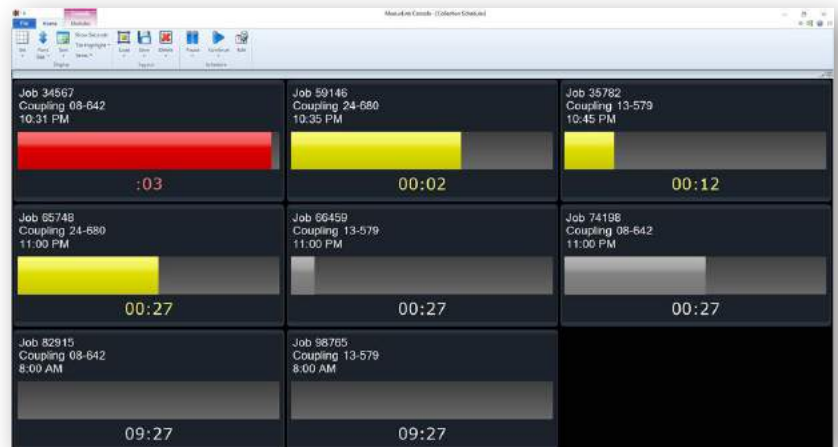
ManuLink Console - [Collection Schedule]

File Home Modules

Show Seconds
Tile Highlight
Items

Display

Layout

Pause Continue Edit

Schedule

Job 34567
Coupling 08-642
10:31 PM

:03

Job 59146
Coupling 24-680
10:35 PM

00:02

Job 35782
Coupling 13-579
10:45 PM

00:12

Job 65748
Coupling 24-680
11:00 PM

00:27

Job 66459
Coupling 13-579
11:00 PM

00:27

Job 74198
Coupling 08-642
11:00 PM

00:27

Job 82915
Coupling 08-642
8:00 AM

09:27

Job 98765
Coupling 13-579
8:00 AM

09:27